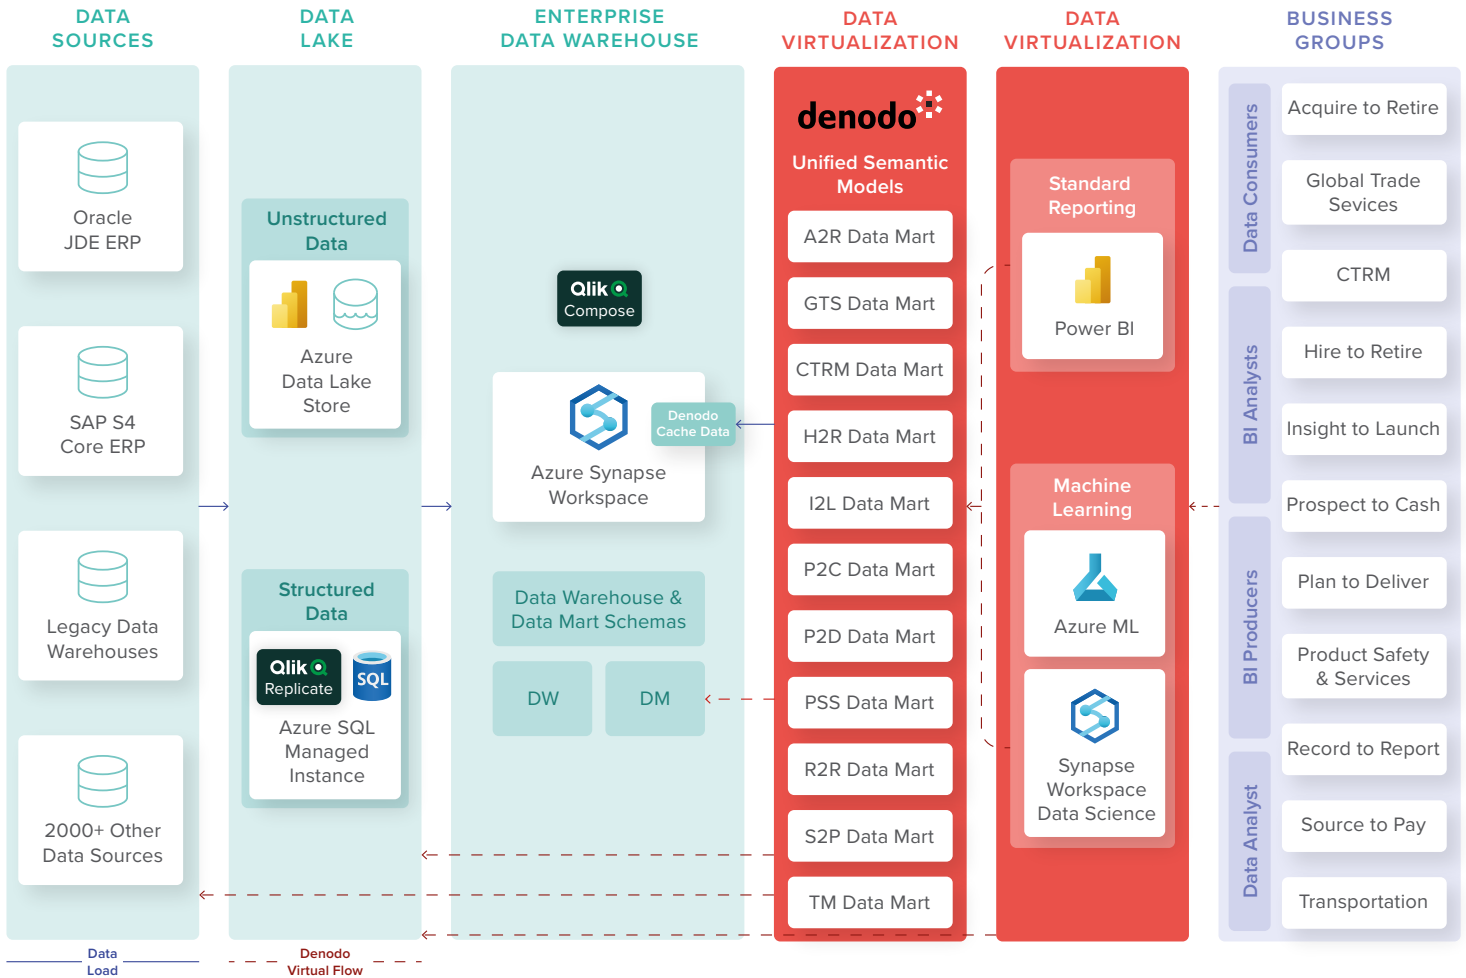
DATA SOURCES

Oracle JDE ERP

SAP S4 Core ERP

Legacy Data Warehouses

2000+ Other Data Sources

DATA LAKE

Unstructured Data

Azure Data Lake Store

Structured Data

Qlik Replicate

SQL

Azure SQL Managed Instance

ENTERPRISE DATA WAREHOUSE

Qlik Compose

Azure Synapse Workspace

Denodo Cache Data

Data Warehouse & Data Mart Schemas

DW

DM

DATA VIRTUALIZATION

denodo

Unified Semantic Models

A2R Data Mart

GTS Data Mart

CTRM Data Mart

H2R Data Mart

I2L Data Mart

P2C Data Mart

P2D Data Mart

PSS Data Mart

R2R Data Mart

S2P Data Mart

TM Data Mart

DATA VIRTUALIZATION

Standard Reporting

Power BI

Machine Learning

Azure ML

Synapse Workspace Data Science

BUSINESS GROUPS

Data Consumers

BI Analysts

BI Producers

Data Analyst

Acquire to Retire

Global Trade Services

CTRM

Hire to Retire

Insight to Launch

Prospect to Cash

Plan to Deliver

Product Safety & Services

Record to Report

Source to Pay

Transportation

Data Load

Denodo Virtual Flow